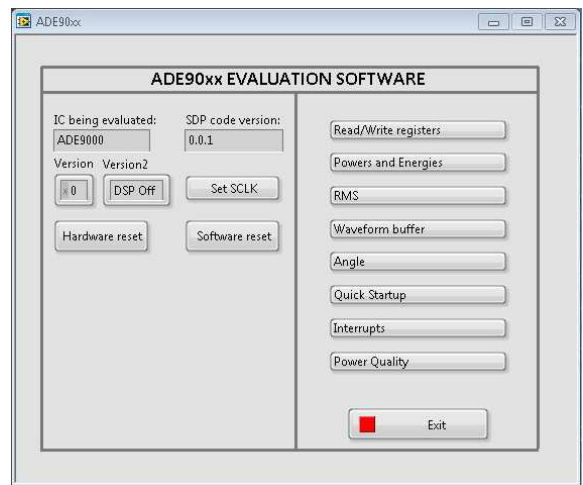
ADE90xx

ADE90xx EVALUATION SOFTWARE

IC being evaluated:
ADE9000

SDP code version:
0.0.1

Version
x0

Version2
DSP Off

Set SCLK

Hardware reset

Software reset

Read/Write registers

Powers and Energies

RMS

Waveform buffer

Angle

Quick Startup

Interrupts

Power Quality

Exit